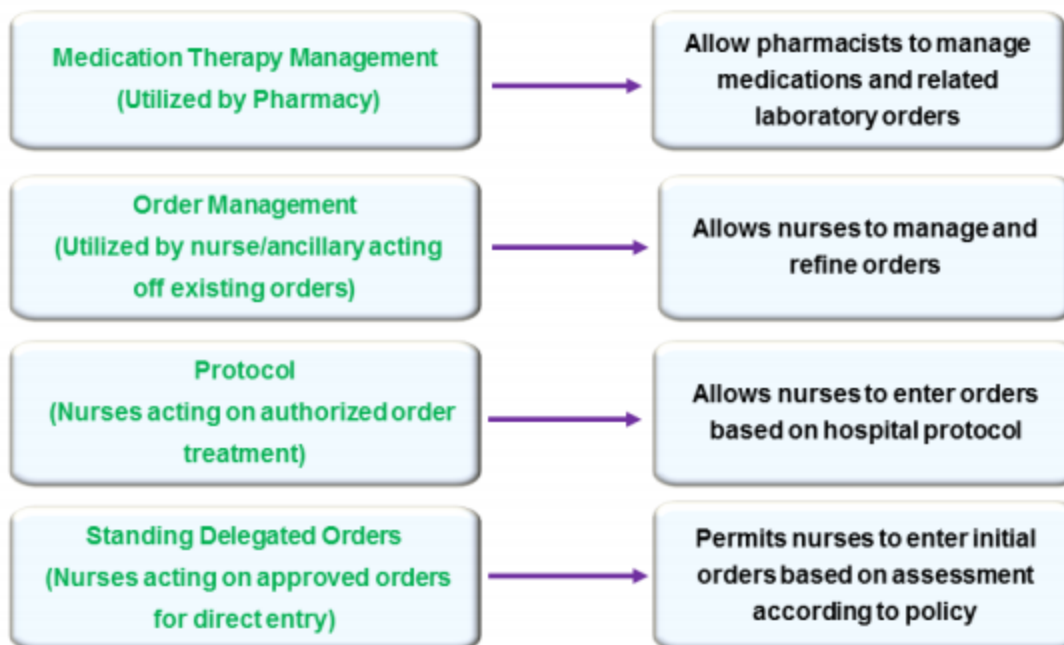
Medication Therapy Management
(Utilized by Pharmacy)

Allow pharmacists to manage medications and related laboratory orders

Order Management
(Utilized by nurse/ancillary acting off existing orders)

Allows nurses to manage and refine orders

Protocol
(Nurses acting on authorized order treatment)

Allows nurses to enter orders based on hospital protocol

Standing Delegated Orders
(Nurses acting on approved orders for direct entry)

Permits nurses to enter initial orders based on assessment according to policy